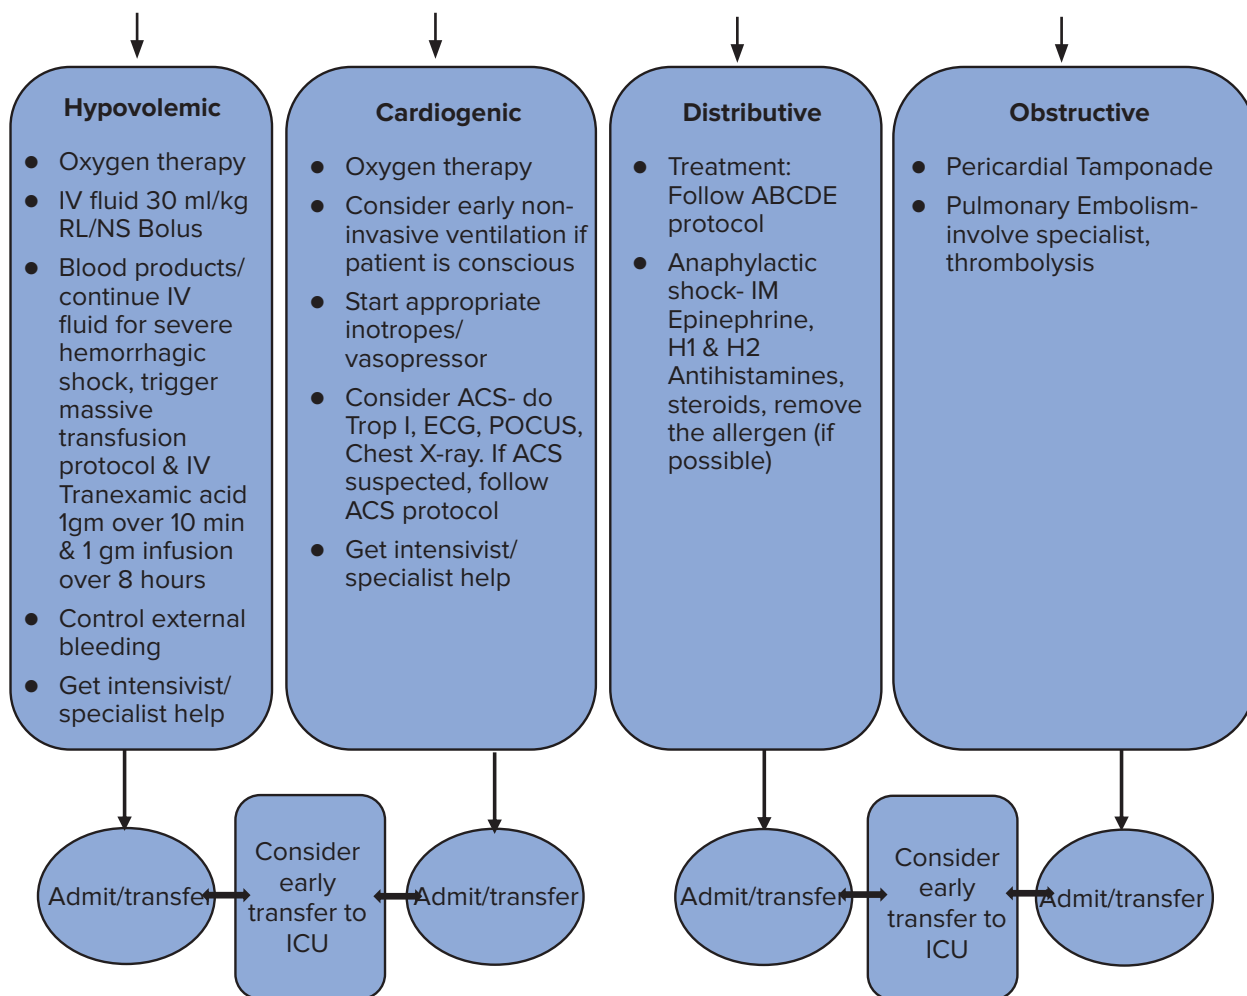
Hypovolemic

- Oxygen therapy
- IV fluid 30 ml/kg RL/NS Bolus
- Blood products/ continue IV fluid for severe hemorrhagic shock, trigger massive transfusion protocol & IV Tranexamic acid 1gm over 10 min & 1 gm infusion over 8 hours
- Control external bleeding
- Get intensivist/ specialist help

Cardiogenic

- Oxygen therapy
- Consider early non-invasive ventilation if patient is conscious
- Start appropriate inotropes/ vasopressor
- Consider ACS- do Trop I, ECG, POCUS, Chest X-ray. If ACS suspected, follow ACS protocol
- Get intensivist/ specialist help

Distributive

- Treatment: Follow ABCDE protocol
- Anaphylactic shock- IM Epinephrine, H1 & H2 Antihistamines, steroids, remove the allergen (if possible)

Obstructive

- Pericardial Tamponade
- Pulmonary Embolism- involve specialist, thrombolysis

Admit/transfer

Consider early transfer to ICU

Admit/transfer

Admit/transfer

Consider early transfer to ICU

Admit/transfer